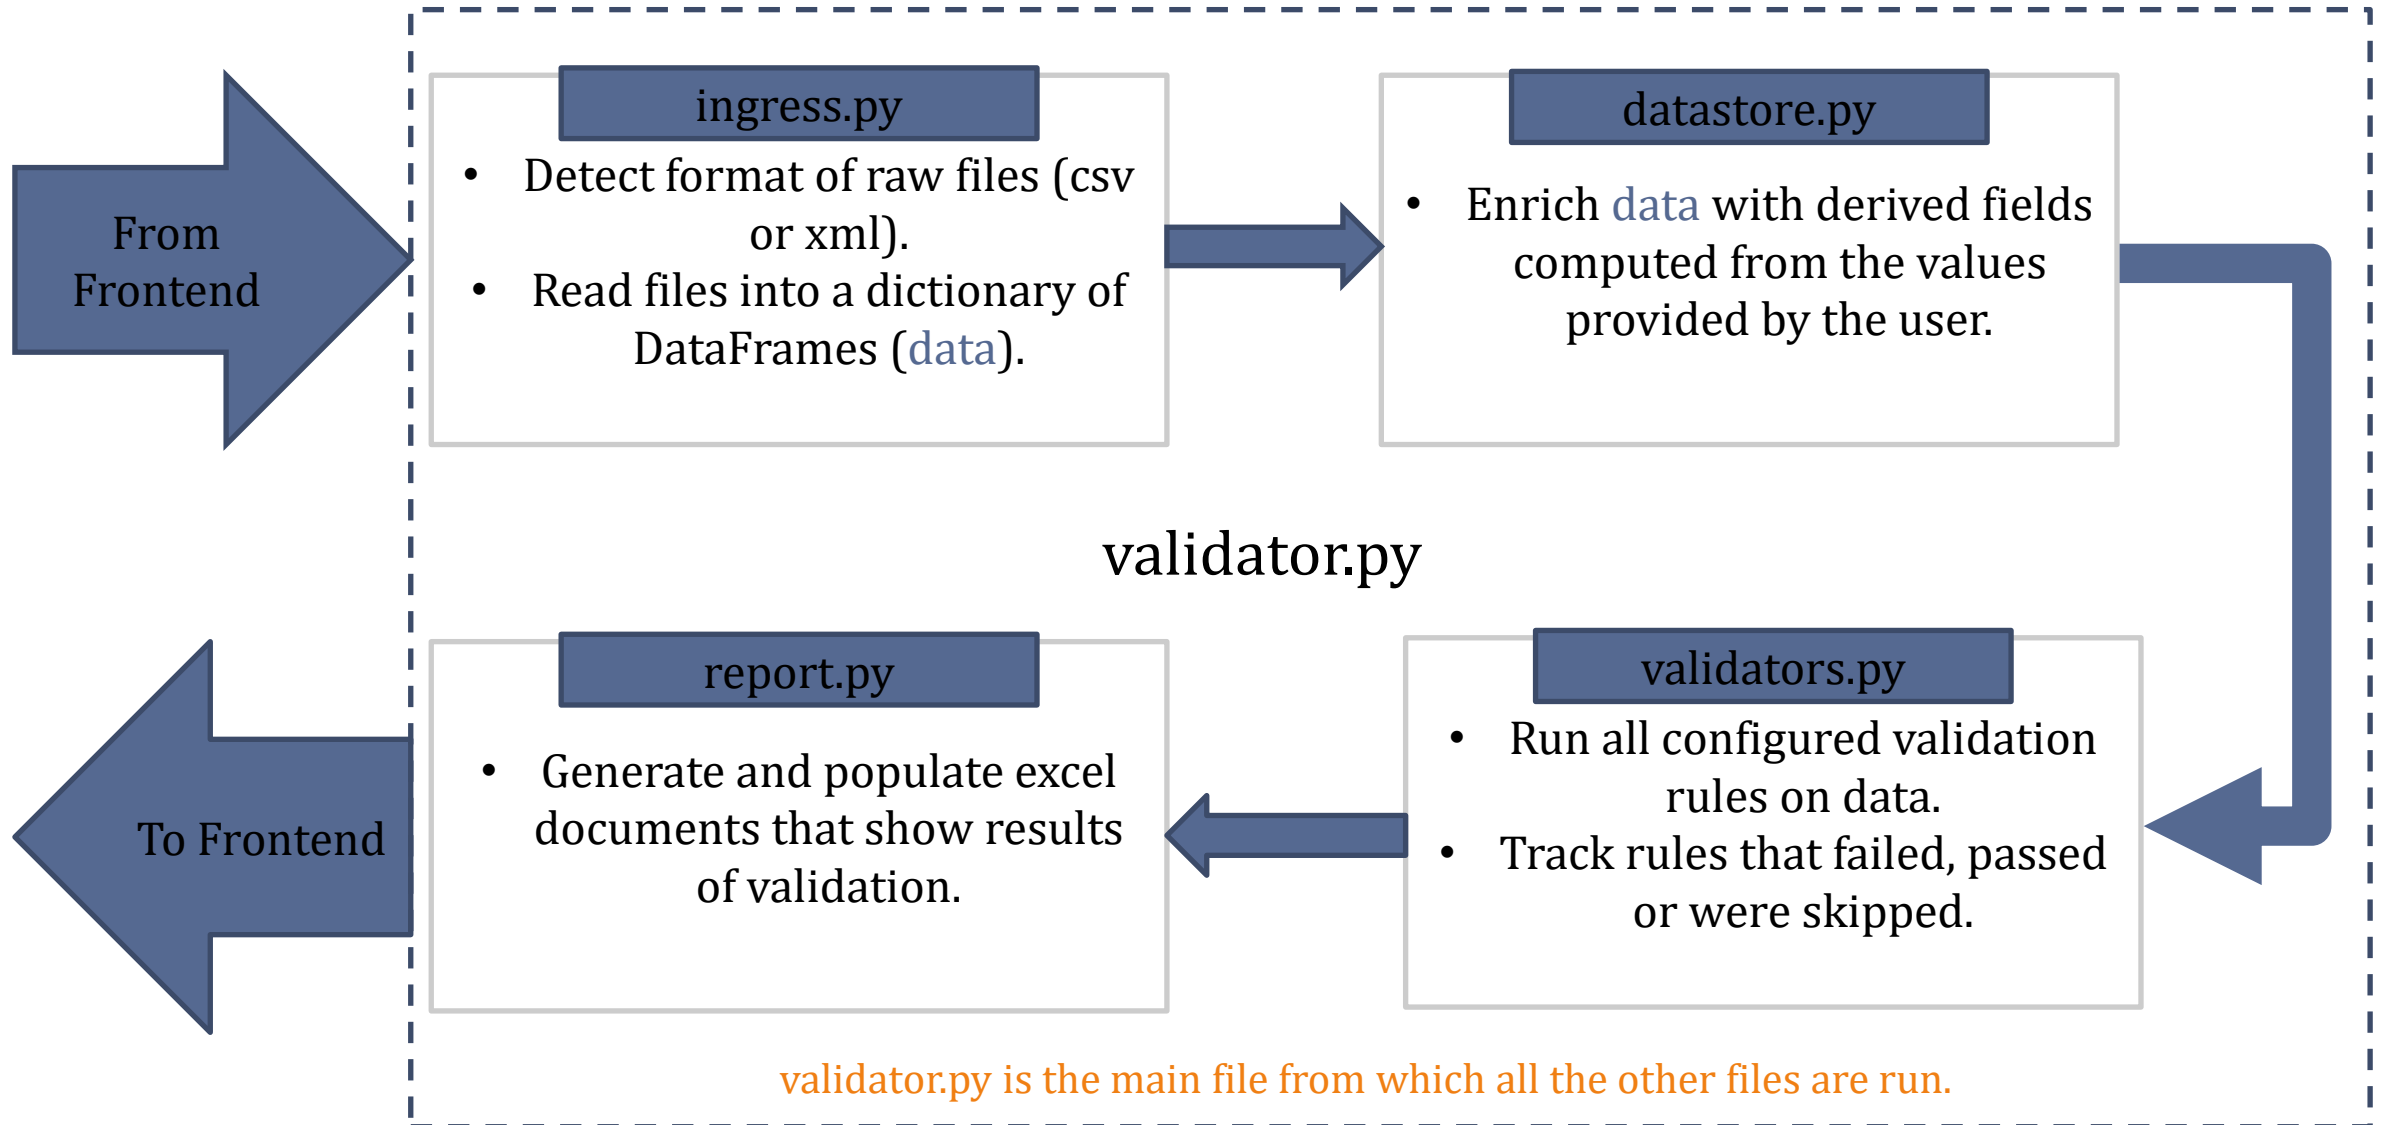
From Frontend

ingress.py

- Detect format of raw files (csv or xml).
- Read files into a dictionary of DataFrames (data).

datastore.py

- Enrich data with derived fields computed from the values provided by the user.

validator.py

report.py

- Generate and populate excel documents that show results of validation.

validators.py

- Run all configured validation rules on data.
- Track rules that failed, passed or were skipped.

To Frontend

validator.py is the main file from which all the other files are run.